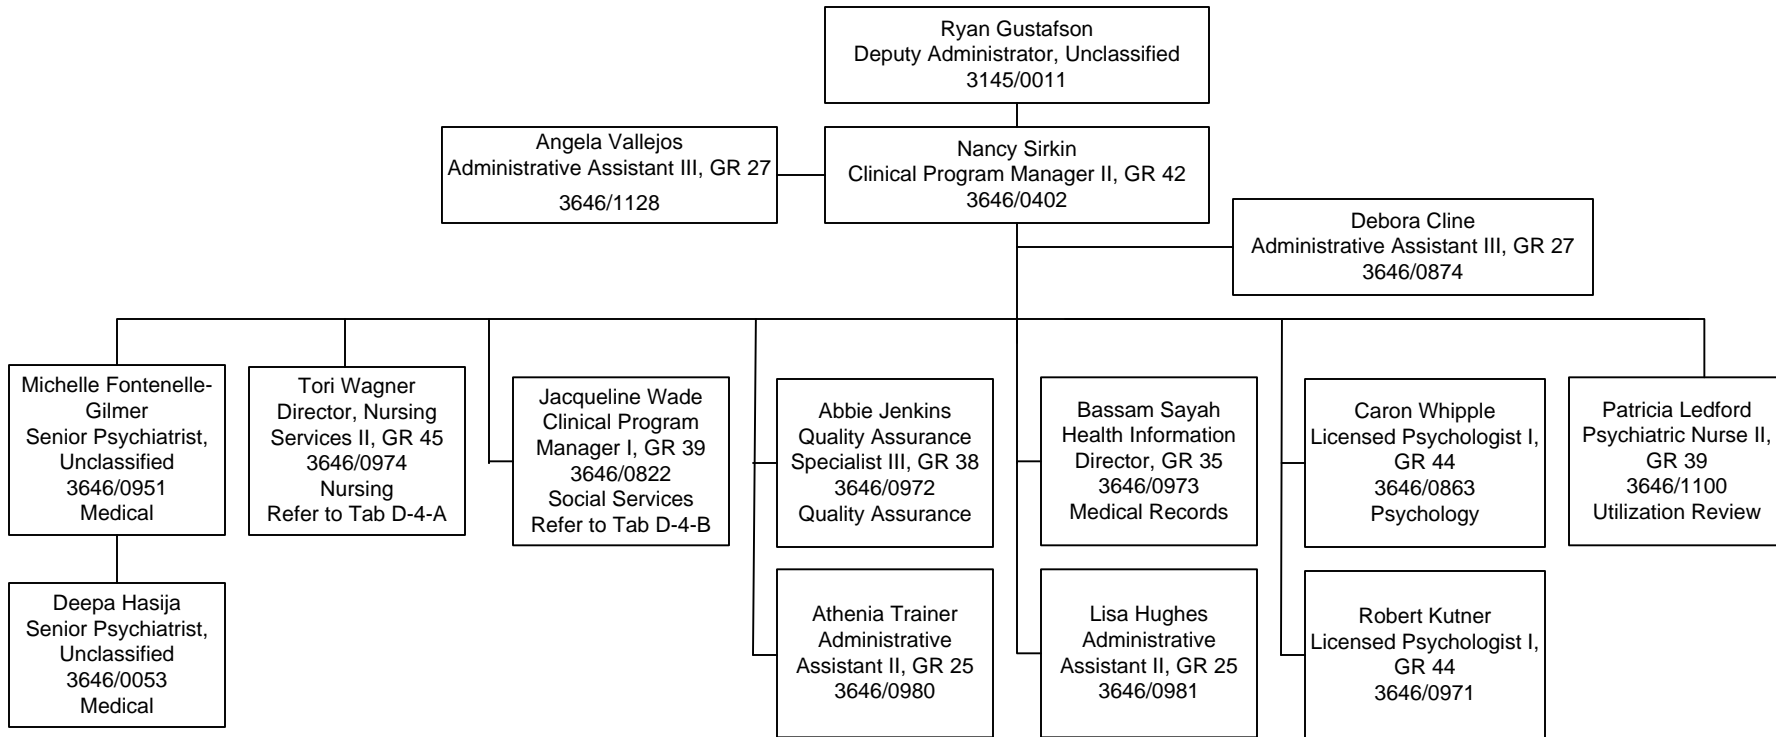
Ryan Gustafson
Deputy Administrator, Unclassified
3145/0011

Angela Vallejos
Administrative Assistant III, GR 27
3646/1128

Nancy Sirkin
Clinical Program Manager II, GR 42
3646/0402

Debora Cline
Administrative Assistant III, GR 27
3646/0874

Michelle Fontenelle-Gilmer
Senior Psychiatrist, Unclassified
3646/0951
Medical

Deepa Hasija
Senior Psychiatrist, Unclassified
3646/0053
Medical

Tori Wagner
Director, Nursing Services II, GR 45
3646/0974
Nursing
Refer to Tab D-4-A

Jacqueline Wade
Clinical Program Manager I, GR 39
3646/0822
Social Services
Refer to Tab D-4-B

Abbie Jenkins
Quality Assurance Specialist III, GR 38
3646/0972
Quality Assurance

Athenia Trainer
Administrative Assistant II, GR 25
3646/0980

Bassam Sayah
Health Information Director, GR 35
3646/0973
Medical Records

Lisa Hughes
Administrative Assistant II, GR 25
3646/0981

Caron Whipple
Licensed Psychologist I, GR 44
3646/0863
Psychology

Robert Kutner
Licensed Psychologist I, GR 44
3646/0971

Patricia Ledford
Psychiatric Nurse II, GR 39
3646/1100
Utilization Review